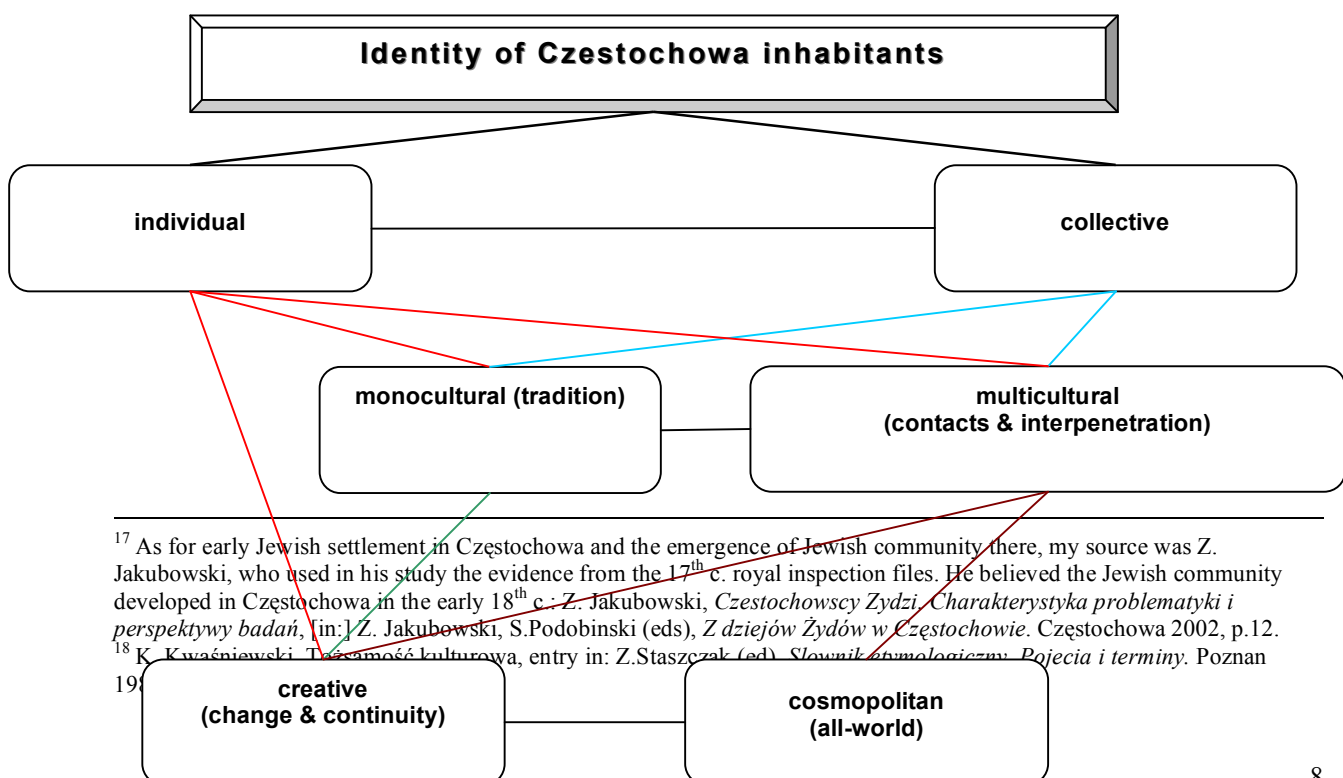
Identity of Czestochowa inhabitants

individual

collective

monocultural (tradition)

multicultural (contacts & interpenetration)

$^{17}$ As for early Jewish settlement in Częstochowa and the emergence of Jewish community there, my source was Z. Jakubowski, who used in his study the evidence from the $17^{th}$ c. royal inspection files. He believed the Jewish community developed in Częstochowa in the early $18^{th}$ c.: Z. Jakubowski, *Czestochowscy Zydzi. Charakterystyka problematyki i perspektywy badań*, [in:] Z. Jakubowski, S.Podobinski (eds), *Z dziejów Żydów w Częstochowie*. Częstochowa 2002, p.12.
$^{18}$ K. Kwaśniewski, Tożsamość kulturowa, entry in: Z.Staszczak (ed), *Slownik etymologiczny. Pojecia i terminy*. Poznan 19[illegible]

creative (change & continuity)

cosmopolitan (all-world)

8